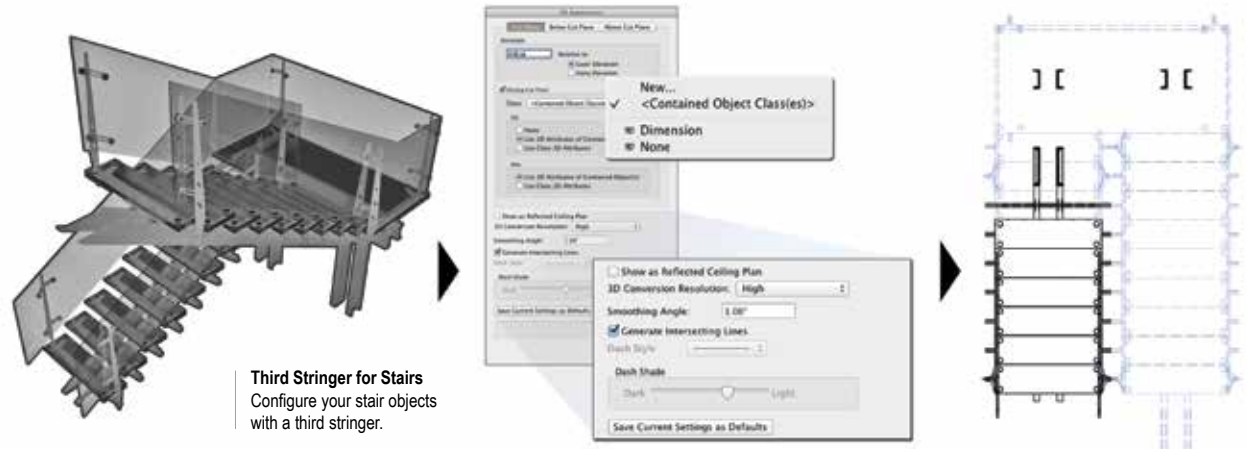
Third Stringer for Stairs
Configure your stair objects with a third stringer.

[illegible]

New...
✓ <Contained Object Class(es)>
Dimension
None

Show as Reflected Ceiling Plan
3D Conversion Resolution: High
Smoothing Angle: 1.00°
Generate Intersecting Lines
Dash Style
Dash Shade
Dark Light
Save Current Settings as Defaults